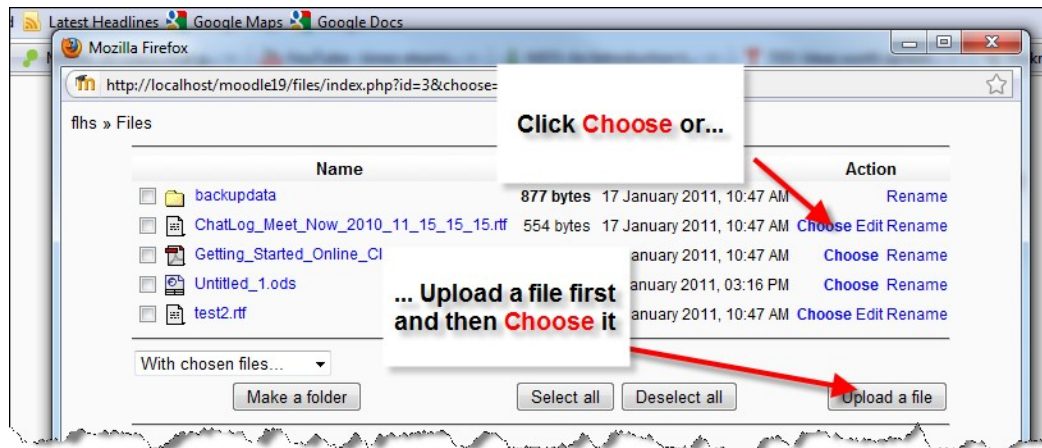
Latest Headlines Google Maps Google Docs

Mozilla Firefox

http://localhost/moodle19/files/index.php?id=3&choose=

flhs » Files

Click Choose or...

| | Name | | | Action |
|---|---|---|---|---|
| | backupdata | 877 bytes | 17 January 2011, 10:47 AM | Rename |
| | ChatLog_Meet_Now_2010_11_15_15_15.rtf | 554 bytes | 17 January 2011, 10:47 AM | Choose Edit Rename |
| | Getting_Started_Online_Cl | | anuary 2011, 10:47 AM | Choose Rename |
| | Untitled_1.ods | | anuary 2011, 03:16 PM | Choose Rename |
| | test2.rtf | | anuary 2011, 10:47 AM | Choose Edit Rename |

... Upload a file first and then Choose it

With chosen files...

Make a folder

Select all

Deselect all

Upload a file